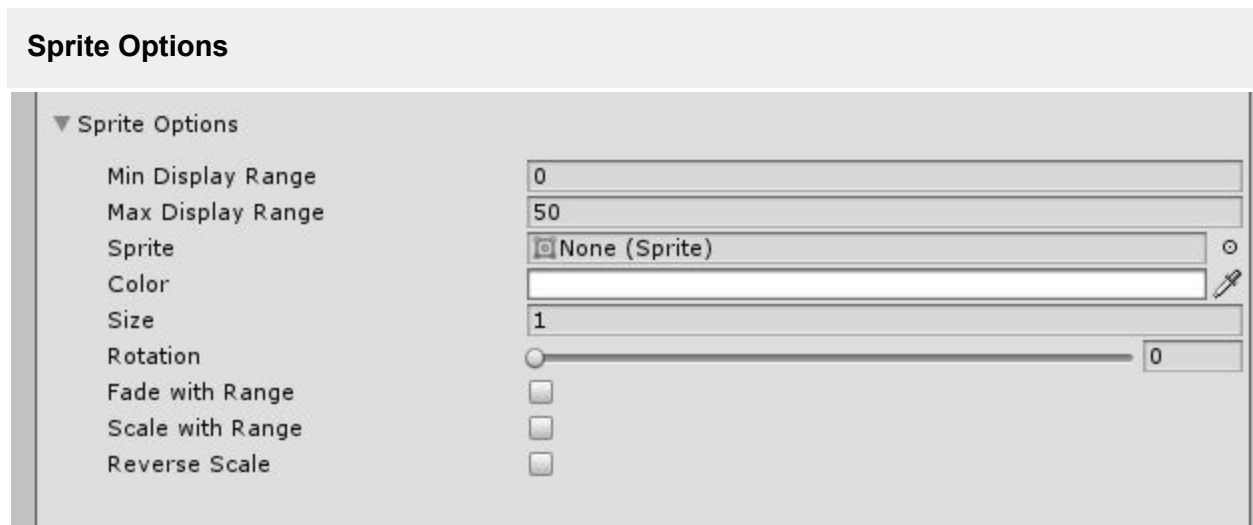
**Sprite Options**

▼ Sprite Options

| | |
|---|---|
| Min Display Range | 0 |
| Max Display Range | 50 |
| Sprite | None (Sprite) |
| Color | |
| Size | 1 |
| Rotation | 0 |
| Fade with Range | |
| Scale with Range | |
| Reverse Scale | |